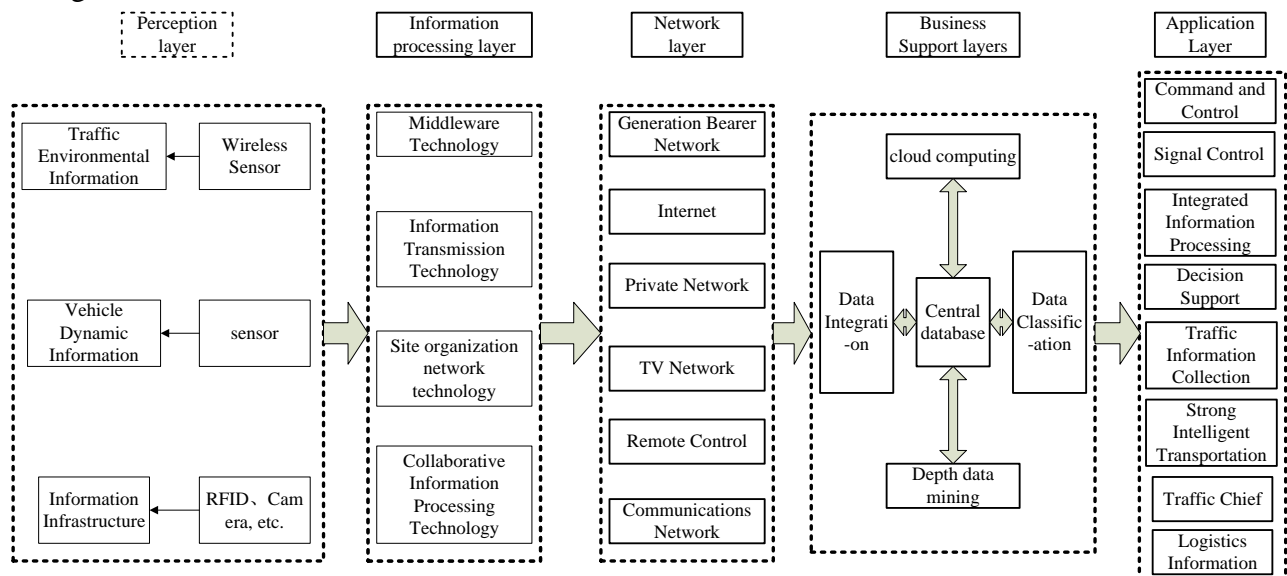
Perception layer

Information processing layer

Network layer

Business Support layers

Application Layer

Traffic Environmental Information

Wireless Sensor

Vehicle Dynamic Information

sensor

Information Infrastructure

RFID、Camera, etc.

Middleware Technology

Information Transmission Technology

Site organization network technology

Collaborative Information Processing Technology

Generation Bearer Network

Internet

Private Network

TV Network

Remote Control

Communications Network

cloud computing

Data Integrati-on

Central database

Data Classific-ation

Depth data mining

Command and Control

Signal Control

Integrated Information Processing

Decision Support

Traffic Information Collection

Strong Intelligent Transportation

Traffic Chief

Logistics Information